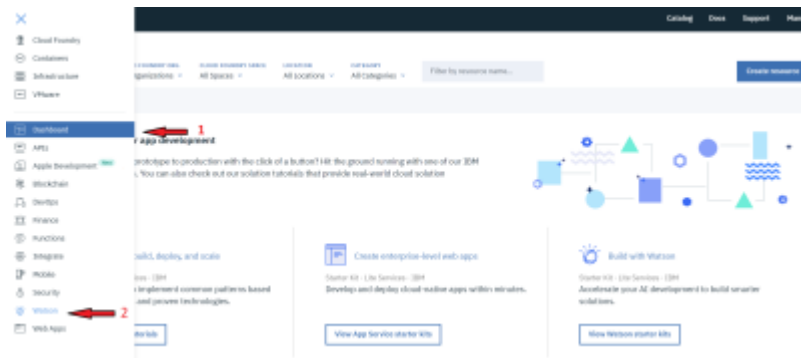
×

Cloud Foundry
Containers
Infrastructure
VMware

Dashboard
APIs
Apple Development New
Blockchain
DevOps
Finance
Functions
Integrate
Mobile
Security
Watson
Web Apps

1
2

Catalog Docs Support Man

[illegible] organizations
CLOUD FOUNDRY SPACE All Spaces
LOCATION All locations
CATEGORY All categories
Filter by resource name...
Create resource

r app development

prototype to production with the click of a button? Hit the ground running with one of our IBM s. You can also check out our solution tutorials that provide real-world cloud solution

uild, deploy, and scale
kits · IBM
implement common patterns based and proven technologies.
ter kits

Create enterprise-level web apps
Starter Kit · Lite Services · IBM
Develop and deploy cloud-native apps within minutes.
View App Service starter kits

Build with Watson
Starter Kit · Lite Services · IBM
Accelerate your AI development to build smarter solutions.
View Watson starter kits